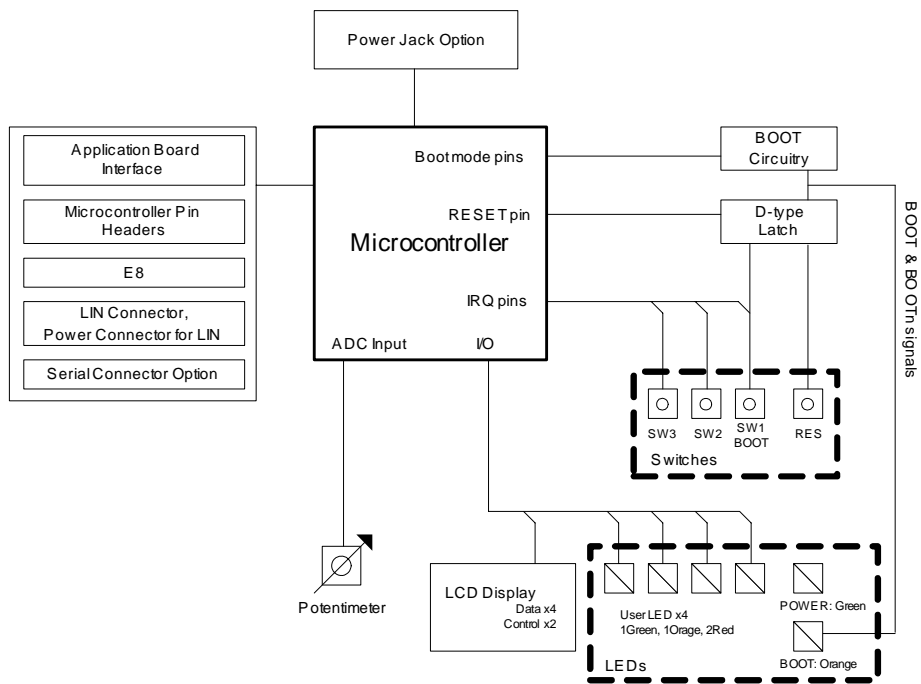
Power Jack Option

Application Board Interface

Microcontroller Pin Headers

E8

LIN Connector, Power Connector for LIN

Serial Connector Option

Boot mode pins

RESET pin

Microcontroller

IRQ pins

ADC Input

I/O

BOOT Circuitry

D-type Latch

BOOT & BOOTn signals

SW3

SW2

SW1 BOOT

RES

Switches

Potentimeter

LCD Display
Data x4
Control x2

User LED x4
1Green, 1Orage, 2Red

POWER: Green

BOOT: Orange

LEDs